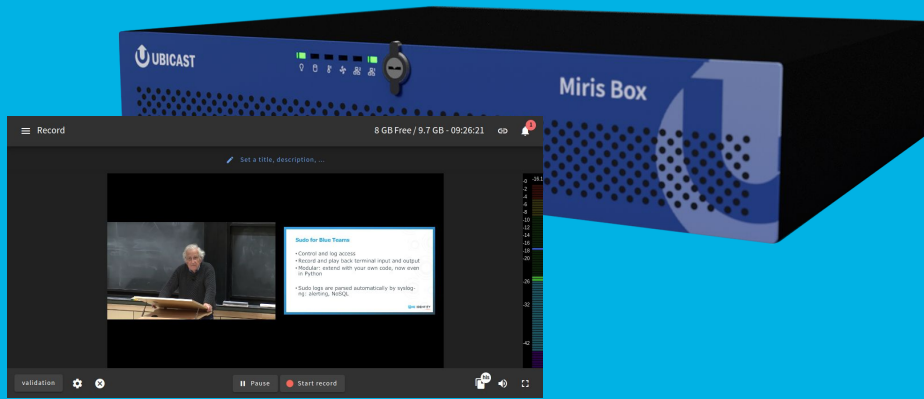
UBICAST

Miris Box

Record

8 GB Free / 9.7 GB - 09:26:21

1

Set a title, description, ...

Sudo for Blue Teams

• Control and log access
• Record and play back terminal input and output
• Modular: extend with your own code, now even in Python

• Sudo logs are parsed automatically by syslog-ng: alerting, NoSQL

-0
-2
-4
-6
-8
-10
-12
-14
-16
-18
-20
-26
-32
-42

-19.1

validation

Pause

Start record

30